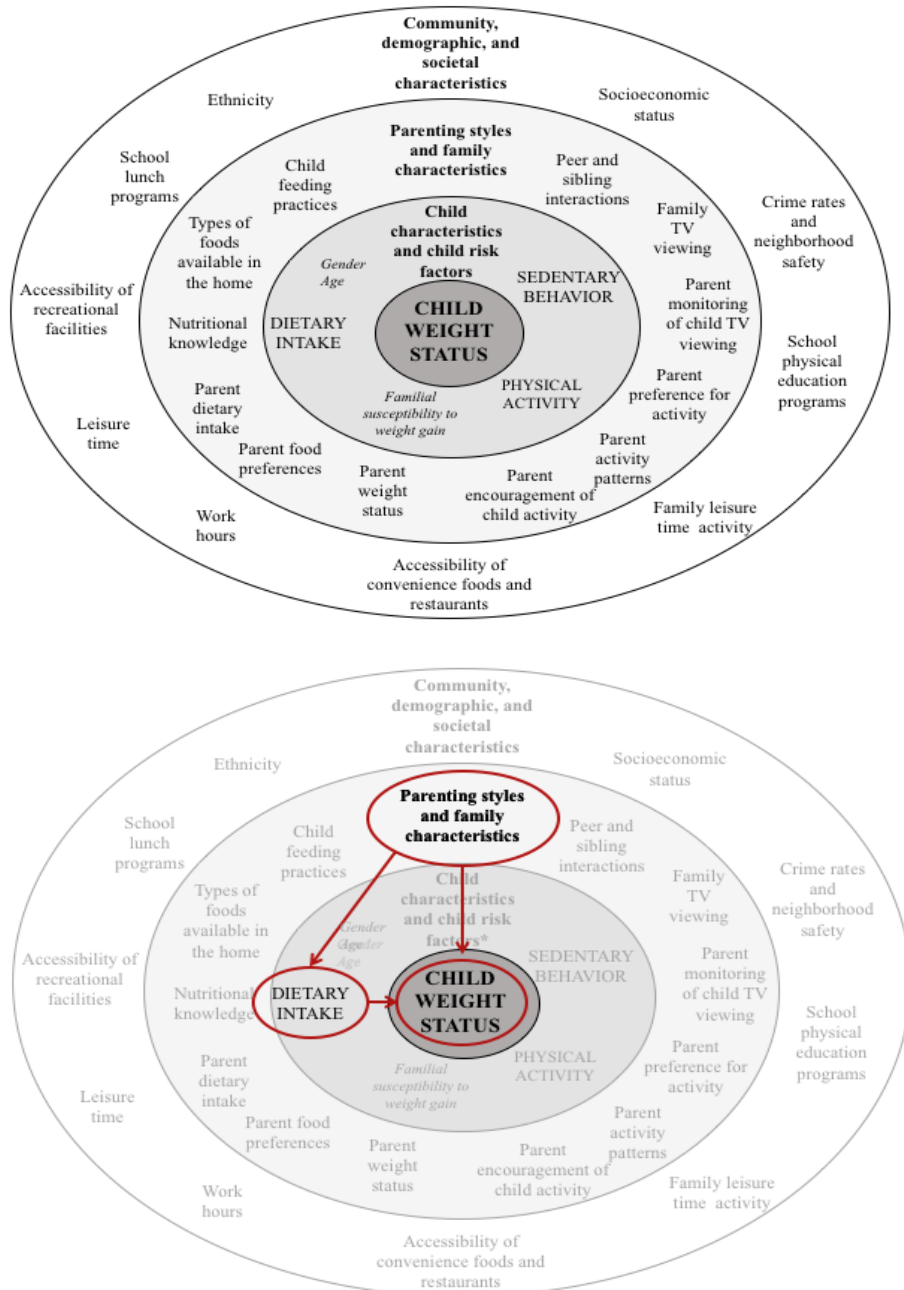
Community, demographic, and societal characteristics

Ethnicity

Socioeconomic status

School lunch programs

Parenting styles and family characteristics

Child feeding practices

Peer and sibling interactions

Types of foods available in the home

Child characteristics and child risk factors

Family TV viewing

Crime rates and neighborhood safety

Gender
Age

SEDENTARY BEHAVIOR

Accessibility of recreational facilities

CHILD WEIGHT STATUS

Parent monitoring of child TV viewing

Nutritional knowledge

DIETARY INTAKE

School physical education programs

Parent dietary intake

PHYSICAL ACTIVITY

Parent preference for activity

Familial susceptibility to weight gain

Leisure time

Parent food preferences

Parent activity patterns

Parent weight status

Parent encouragement of child activity

Family leisure time activity

Work hours

Accessibility of convenience foods and restaurants

Community, demographic, and societal characteristics

Ethnicity

Socioeconomic status

Parenting styles and family characteristics

School lunch programs

Child feeding practices

Peer and sibling interactions

Child characteristics and child risk factors*

Family TV viewing

Crime rates and neighborhood safety

Types of foods available in the home

Gender
Age

SEDENTARY BEHAVIOR

Accessibility of recreational facilities

CHILD WEIGHT STATUS

Parent monitoring of child TV viewing

Nutritional knowledge

DIETARY INTAKE

School physical education programs

PHYSICAL ACTIVITY

Parent preference for activity

Parent dietary intake

Familial susceptibility to weight gain

Leisure time

Parent activity patterns

Parent food preferences

Parent weight status

Parent encouragement of child activity

Family leisure time activity

Work hours

Accessibility of convenience foods and restaurants